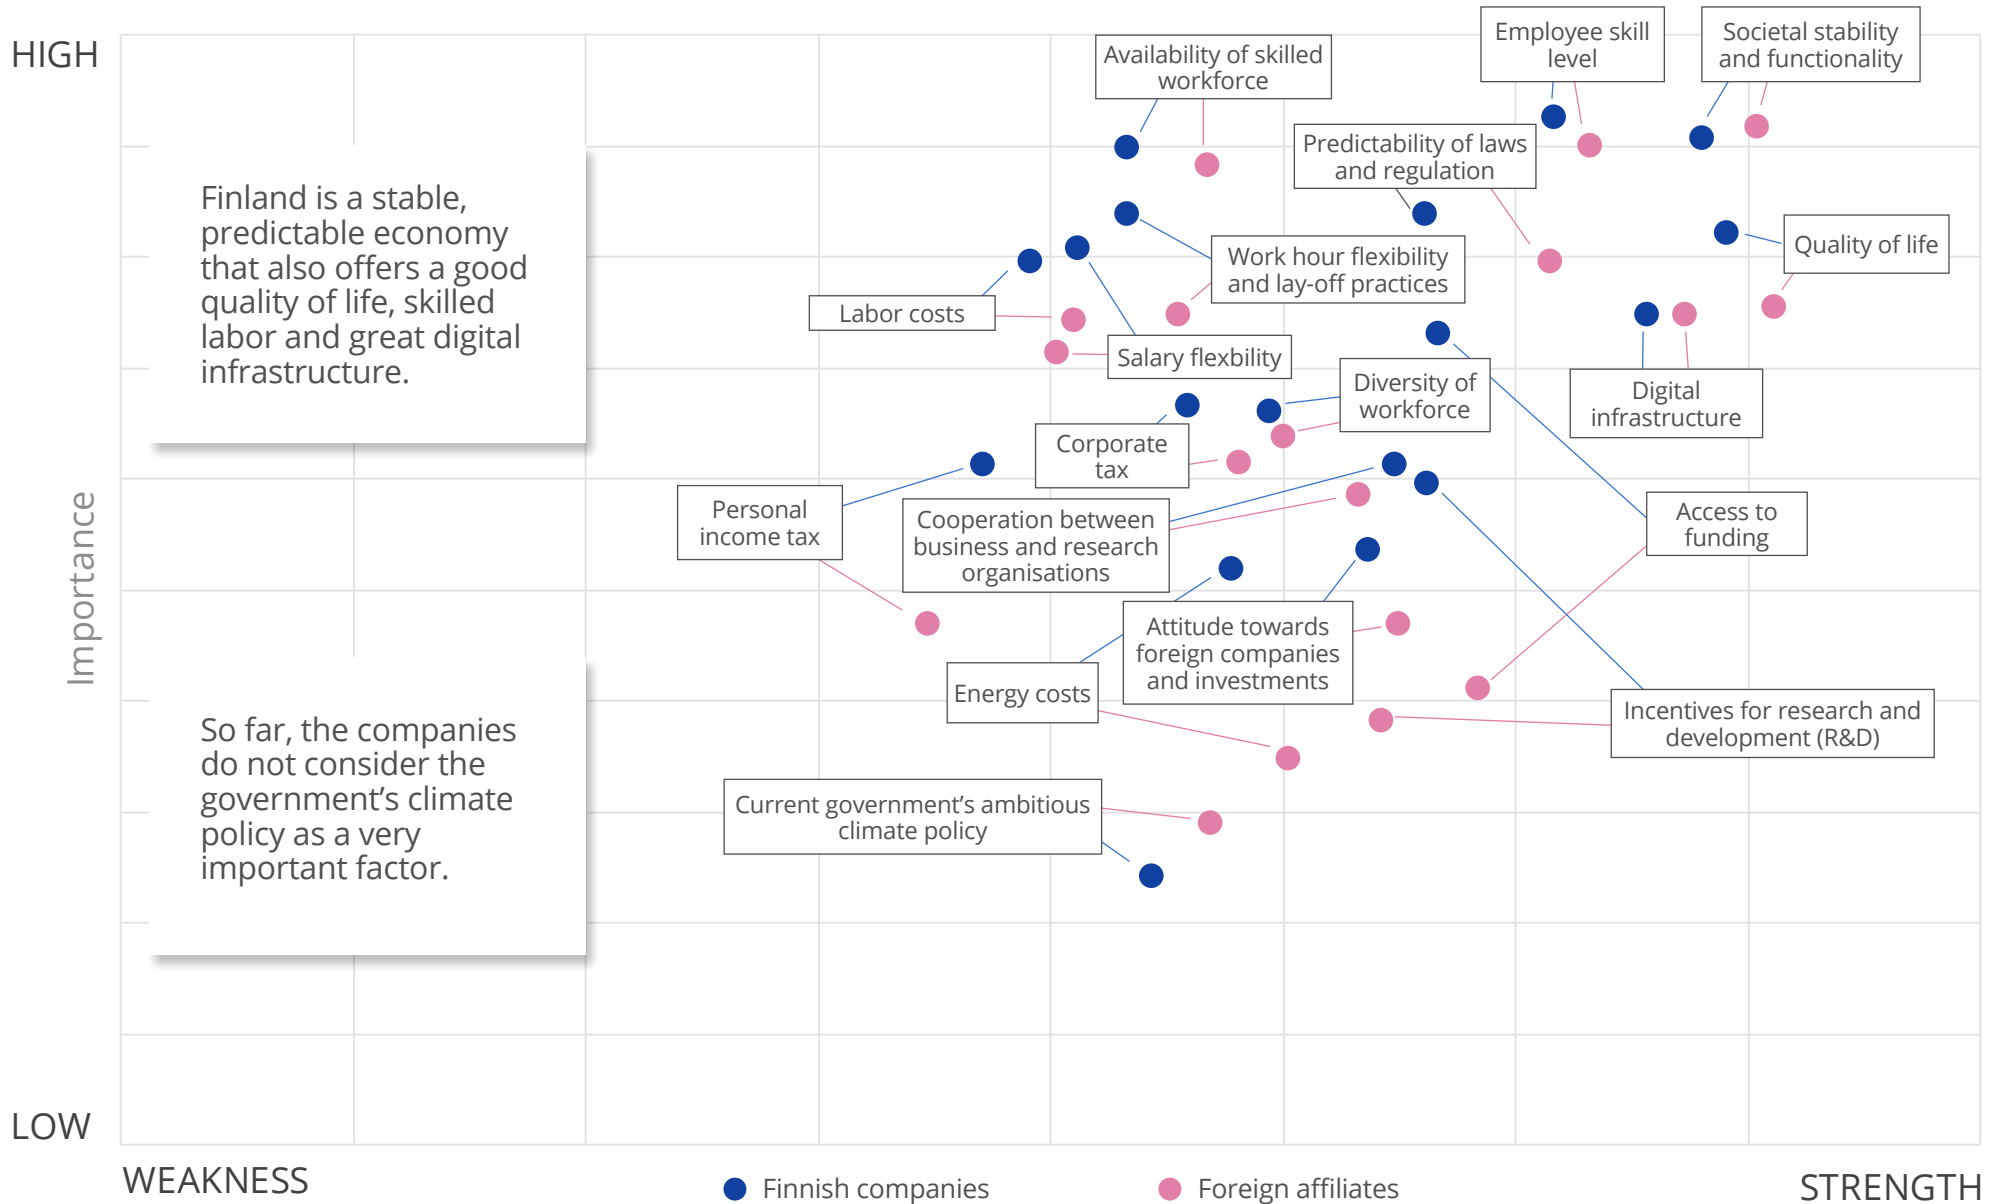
HIGH

Importance

LOW

WEAKNESS

STRENGTH

Finland is a stable, predictable economy that also offers a good quality of life, skilled labor and great digital infrastructure.

So far, the companies do not consider the government's climate policy as a very important factor.

Availability of skilled workforce

Employee skill level

Societal stability and functionality

Predictability of laws and regulation

Quality of life

Work hour flexibility and lay-off practices

Labor costs

Salary flexbility

Digital infrastructure

Diversity of workforce

Corporate tax

Personal income tax

Cooperation between business and research organisations

Access to funding

Attitude towards foreign companies and investments

Energy costs

Incentives for research and development (R&D)

Current government's ambitious climate policy

Finnish companies

Foreign affiliates